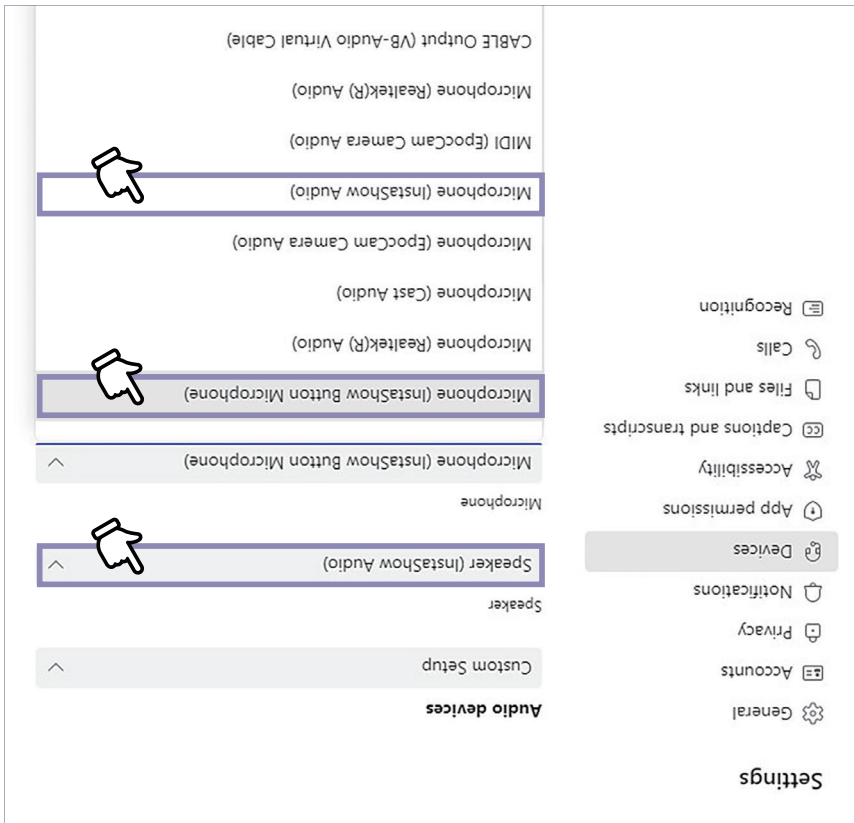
Settings

General
Accounts
Privacy
Notifications
Devices
App permissions
Accessibility
Captions and transcripts
Files and links
Calls
Recognition

Audio devices

Custom Setup

Speaker

Speaker (InstaShow Audio)

Microphone

Microphone (InstaShow Button Microphone)

Microphone (InstaShow Button Microphone)
Microphone (Realtek(R) Audio)
Microphone (Cast Audio)
Microphone (EpocCam Camera Audio)
Microphone (InstaShow Audio)
MIDI (EpocCam Camera Audio)
Microphone (Realtek(R) Audio)
CABLE Output (VB-Audio Virtual Cable)